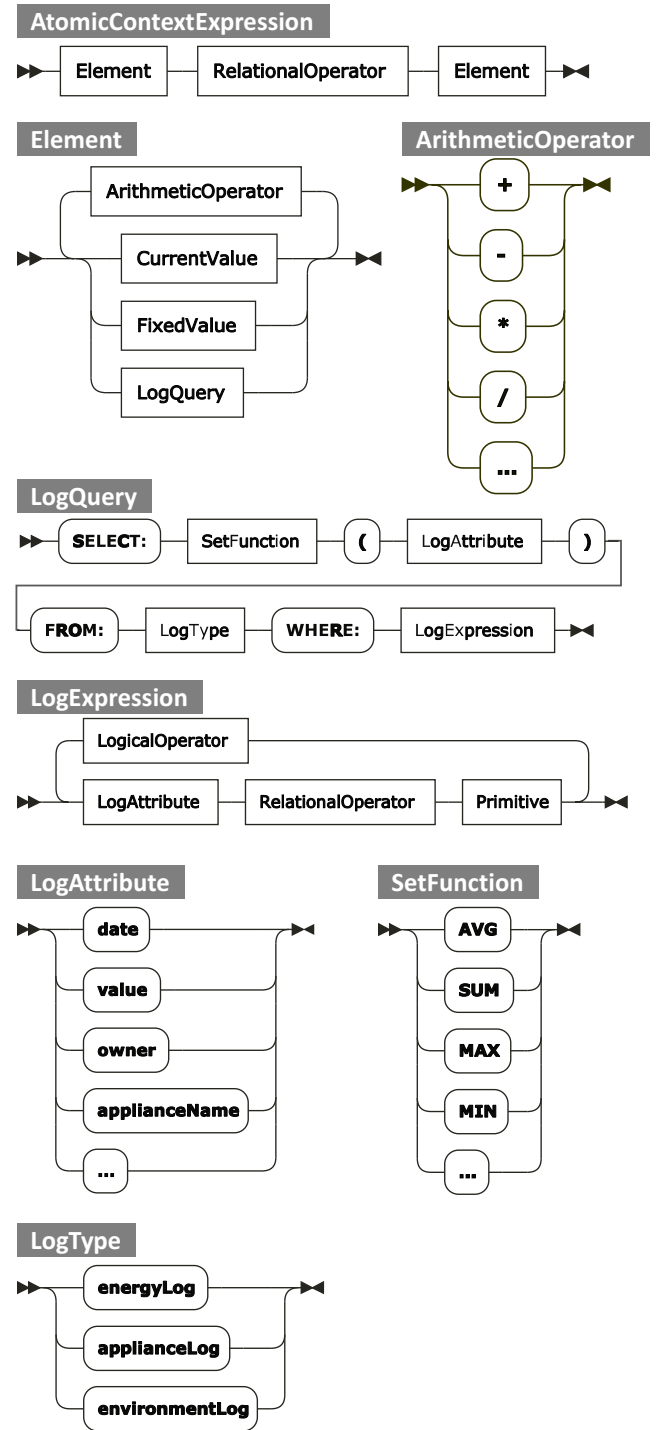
AtomicContextExpression

Element RelationalOperator Element

Element

ArithmeticOperator
CurrentValue
FixedValue
LogQuery

ArithmeticOperator

+
-
*
/
...

LogQuery

SELECT: SetFunction ( LogAttribute )
FROM: LogType WHERE: LogExpression

LogExpression

LogicalOperator
LogAttribute RelationalOperator Primitive

LogAttribute

date
value
owner
applianceName
...

SetFunction

AVG
SUM
MAX
MIN
...

LogType

energyLog
applianceLog
environmentLog